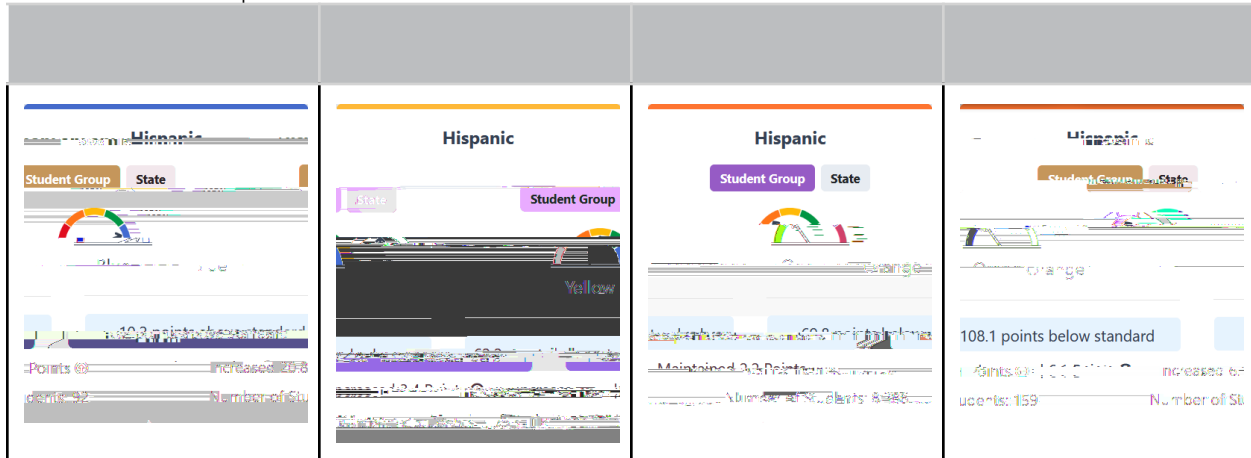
Hispanic

Student Group

State

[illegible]

Points

Increased 20.8

udents: 92

Number of St

Hispanic

State

Student Group

Yellow

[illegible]

Hispanic

Student Group

State

Orange

Maintained 3.3 Points

Number of Students

Hispanic

Student Group

State

Orange

108.1 points below standard

Points

Increased

udents: 159

Number of St